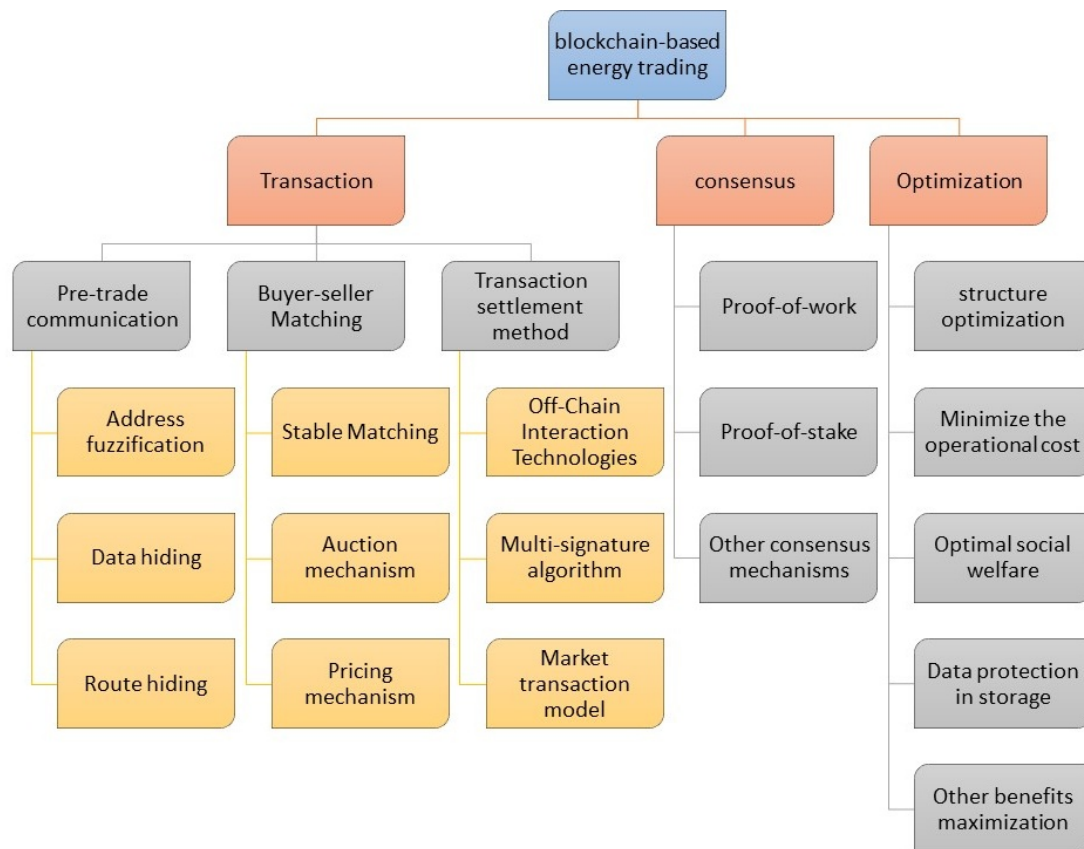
blockchain-based energy trading

Transaction

consensus

Optimization

Pre-trade communication

Buyer-seller Matching

Transaction settlement method

Address fuzzification

Data hiding

Route hiding

Stable Matching

Auction mechanism

Pricing mechanism

Off-Chain Interaction Technologies

Multi-signature algorithm

Market transaction model

Proof-of-work

Proof-of-stake

Other consensus mechanisms

structure optimization

Minimize the operational cost

Optimal social welfare

Data protection in storage

Other benefits maximization